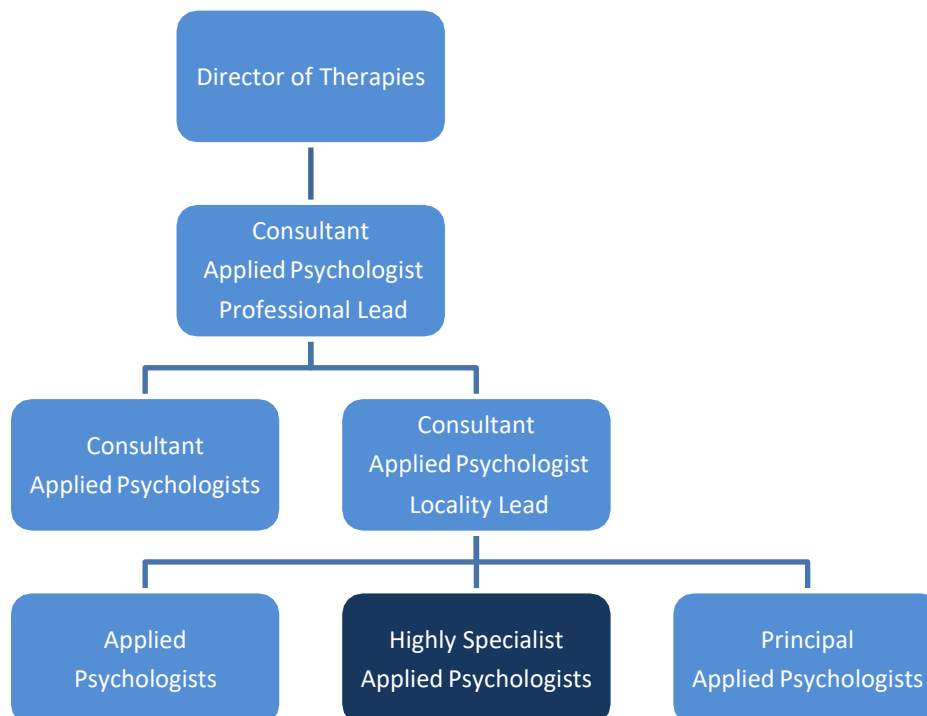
Director of Therapies

Consultant
Applied Psychologist
Professional Lead

Consultant
Applied Psychologists

Consultant
Applied Psychologist
Locality Lead

Applied
Psychologists

Highly Specialist
Applied Psychologists

Principal
Applied Psychologists